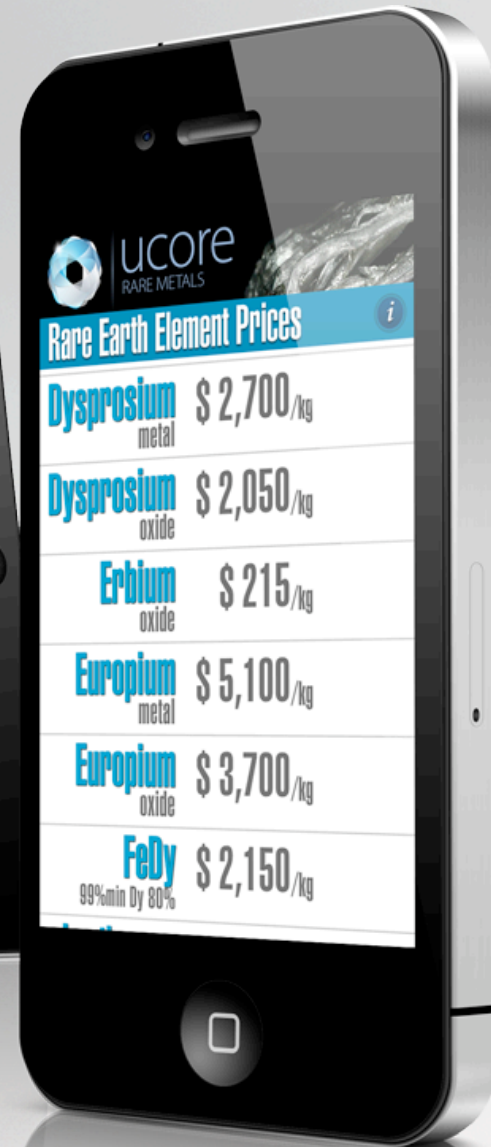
ucore
RARE METALS

Rare Earth Element Prices

i

| | |
|---|---|
| Dysprosium metal | \$ 2,700/kg |
| Dysprosium oxide | \$ 2,050/kg |
| Erbium oxide | \$ 215/kg |
| Europium metal | \$ 5,100/kg |
| Europium oxide | \$ 3,700/kg |
| FeDy 99%min Dy 80% | \$ 2,150/kg |

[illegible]